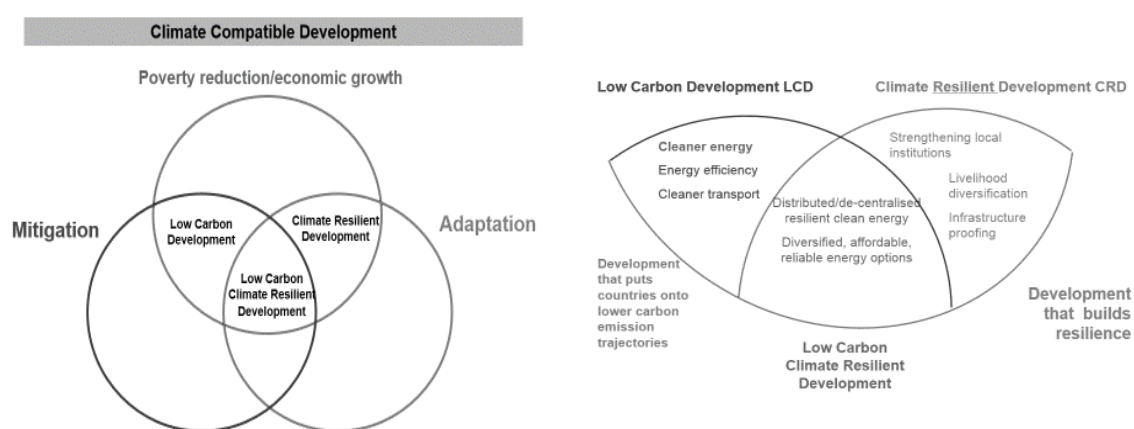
Climate Compatible Development

Poverty reduction/economic growth

Mitigation

Adaptation

Low Carbon Development

Climate Resilient Development

Low Carbon Climate Resilient Development

Low Carbon Development LCD

Climate Resilient Development CRD

Cleaner energy

Energy efficiency

Cleaner transport

Strengthening local institutions

Livelihood diversification

Infrastructure proofing

Distributed/de-centralised resilient clean energy

Diversified, affordable, reliable energy options

Development that puts countries onto lower carbon emission trajectories

Development that builds resilience

Low Carbon Climate Resilient Development